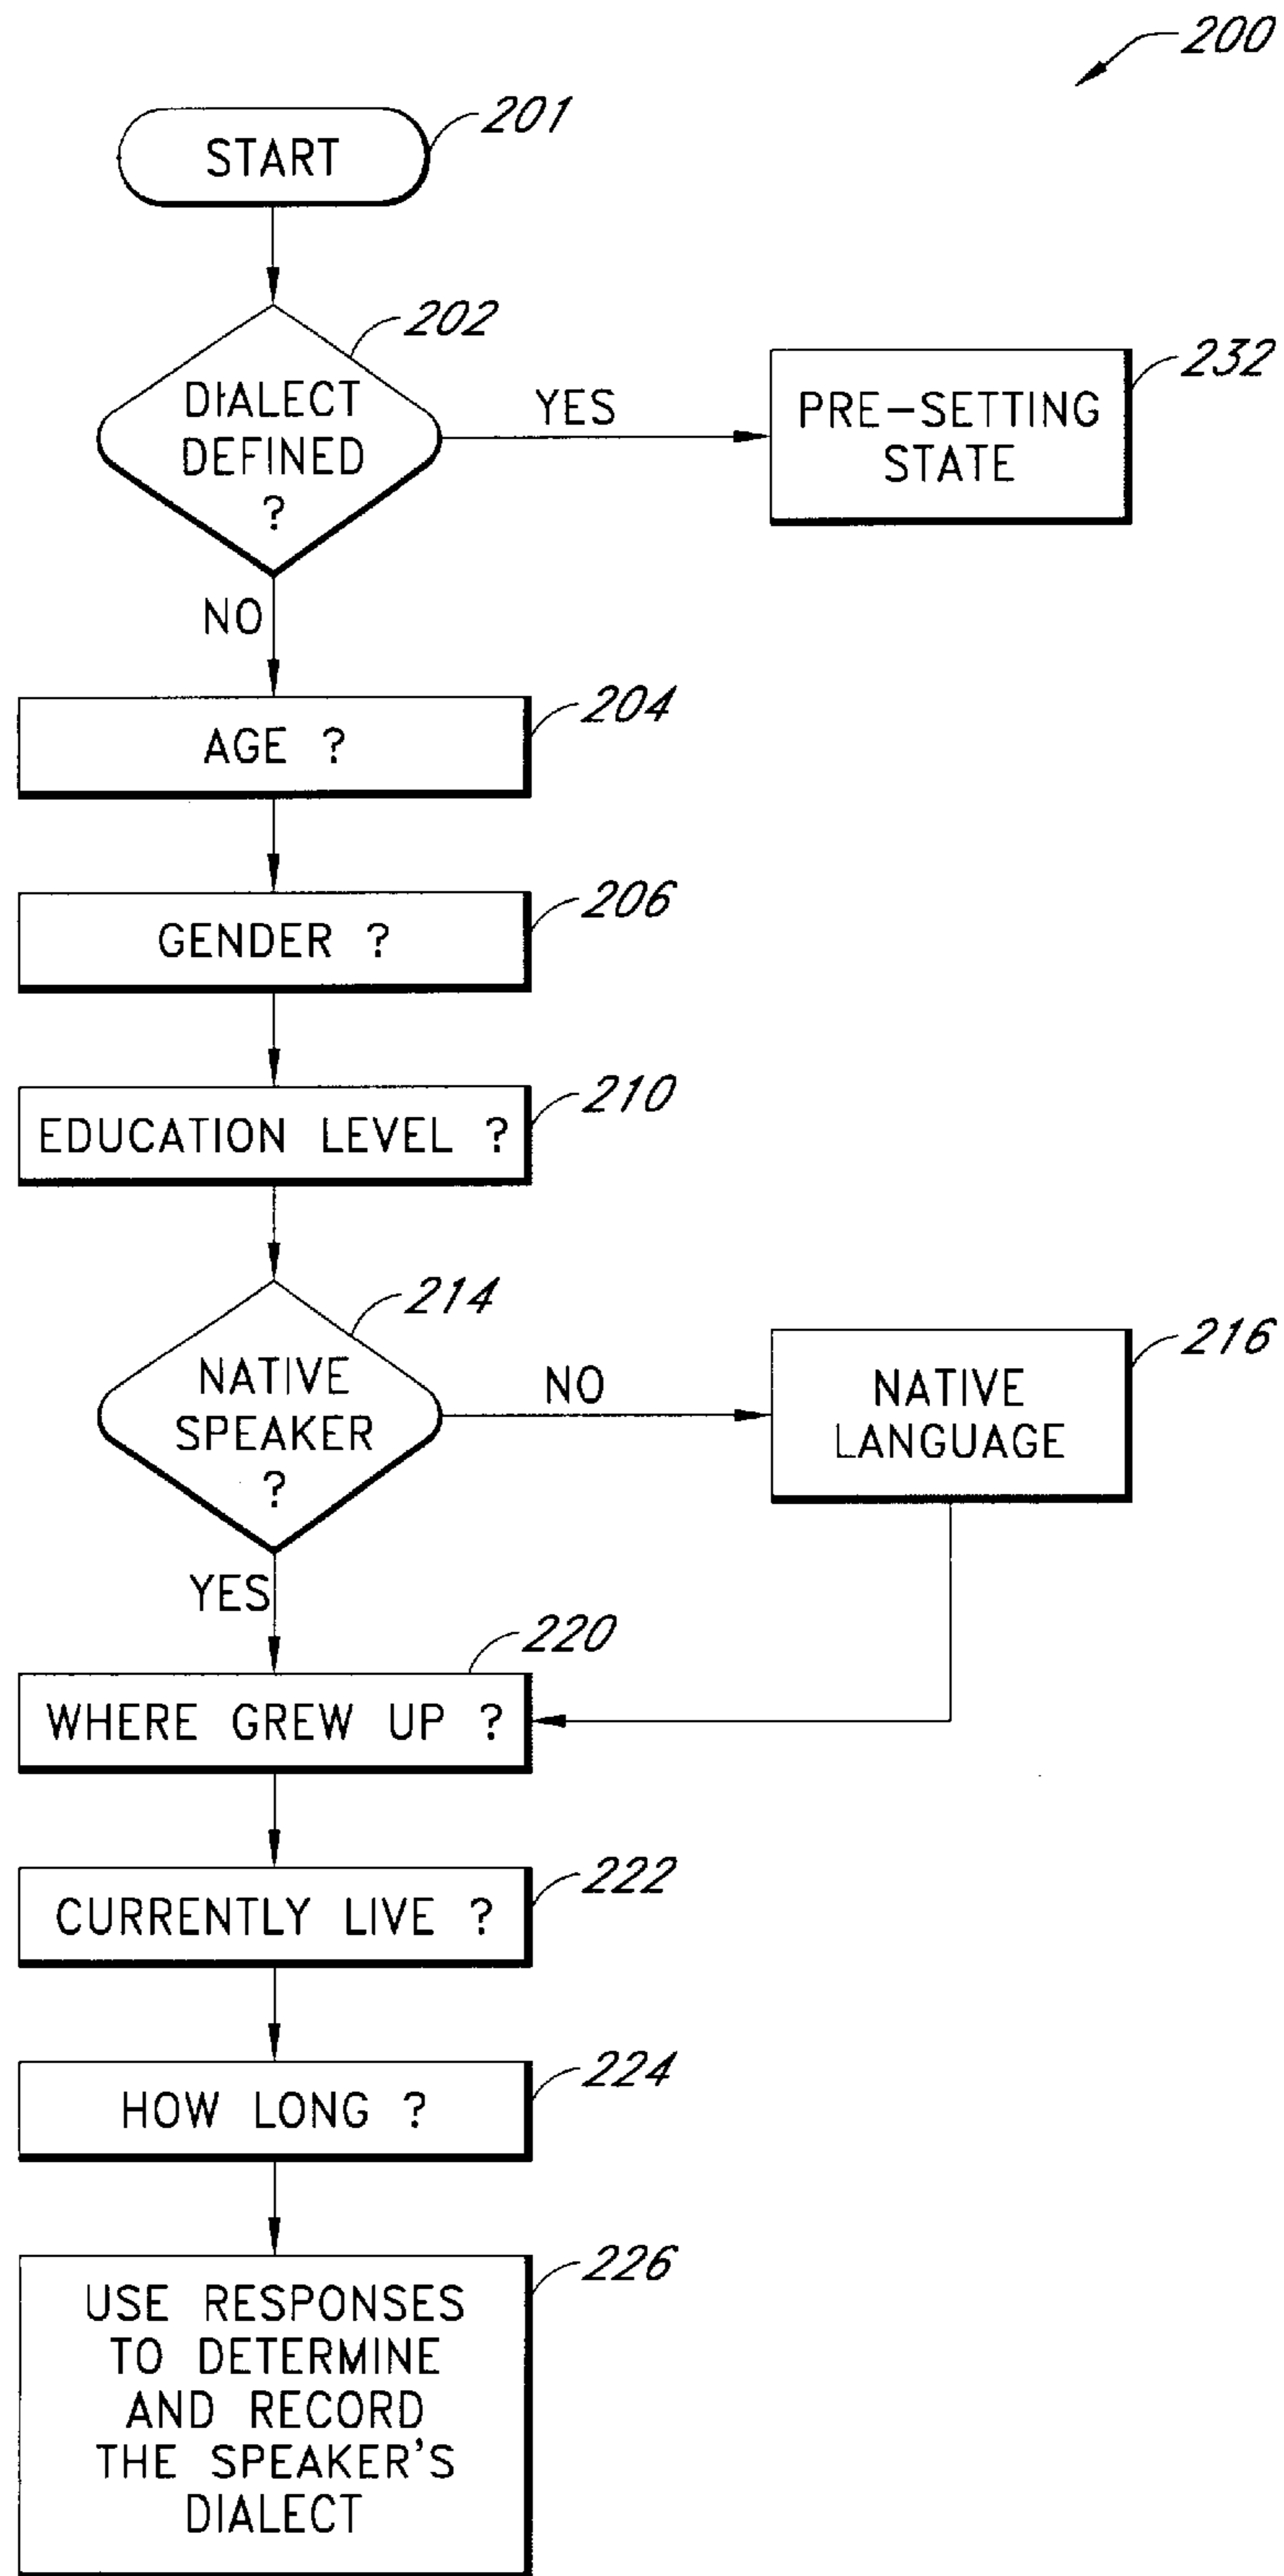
200

START 201

DIALECT DEFINED ? 202

YES

PRE-SETTING STATE 232

NO

AGE ? 204

GENDER ? 206

EDUCATION LEVEL ? 210

NATIVE SPEAKER ? 214

NO

NATIVE LANGUAGE 216

YES

WHERE GREW UP ? 220

CURRENTLY LIVE ? 222

HOW LONG ? 224

USE RESPONSES TO DETERMINE AND RECORD THE SPEAKER'S DIALECT 226